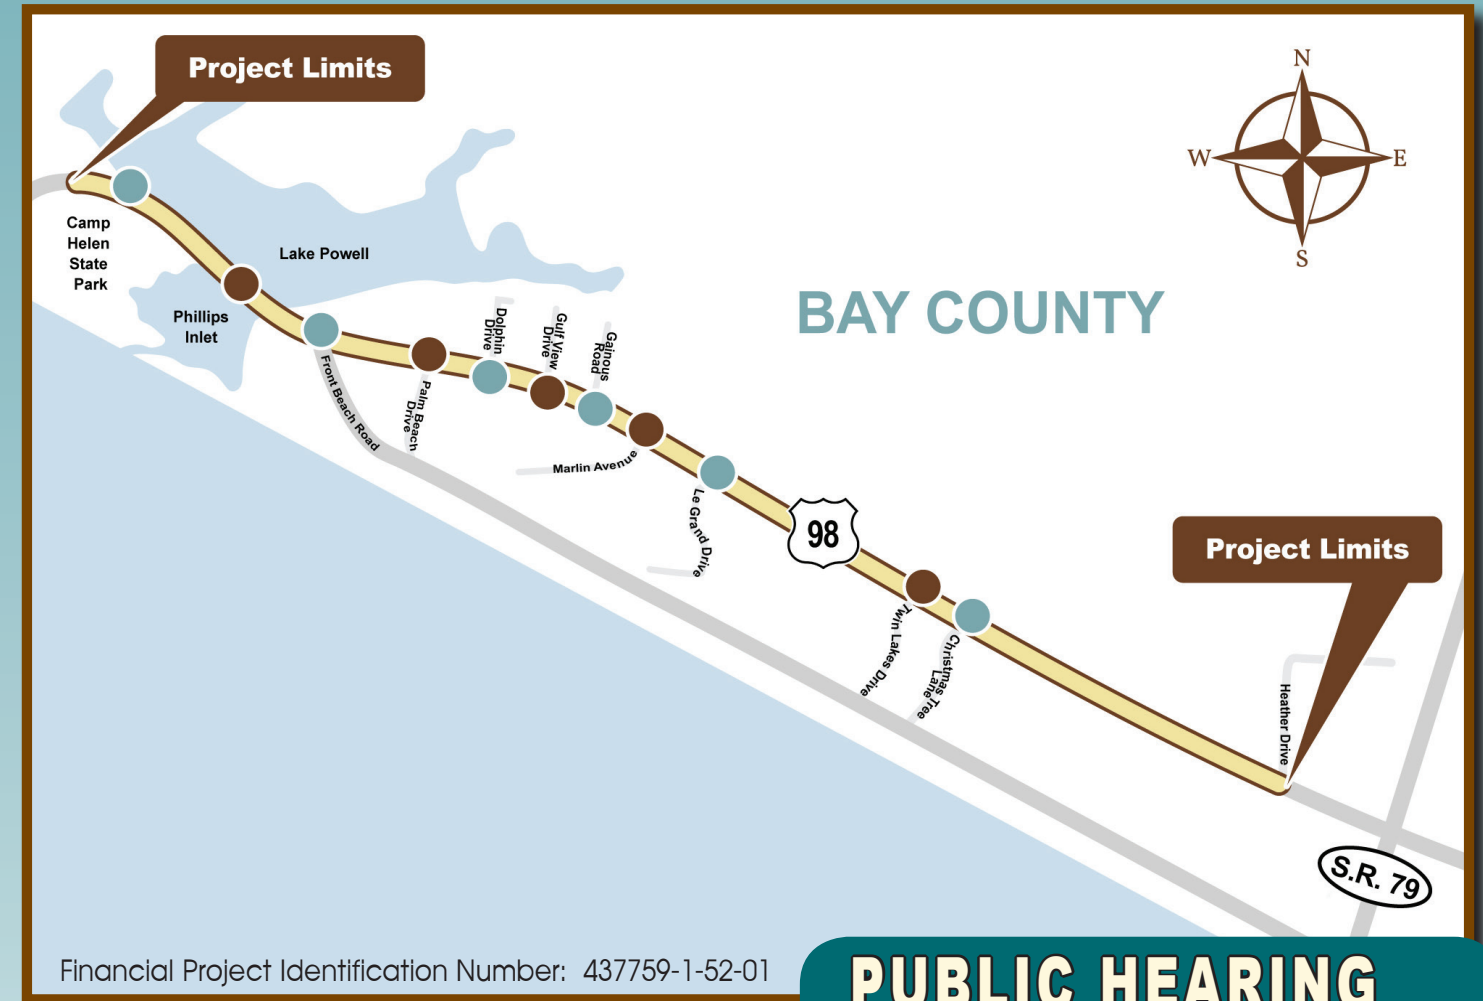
Project Limits

N
W
E
S

Camp Helen State Park

Lake Powell

Phillips Inlet

BAY COUNTY

Dolphin Drive

Gulf View Drive

Gainous Road

Front Beach Road

Palm Beach Drive

Marlin Avenue

Le Grand Drive

98

Project Limits

Twin Lakes Drive

Christmas Tree Lane

Heather Drive

S.R. 79

Financial Project Identification Number: 437759-1-52-01

PUBLIC HEARING